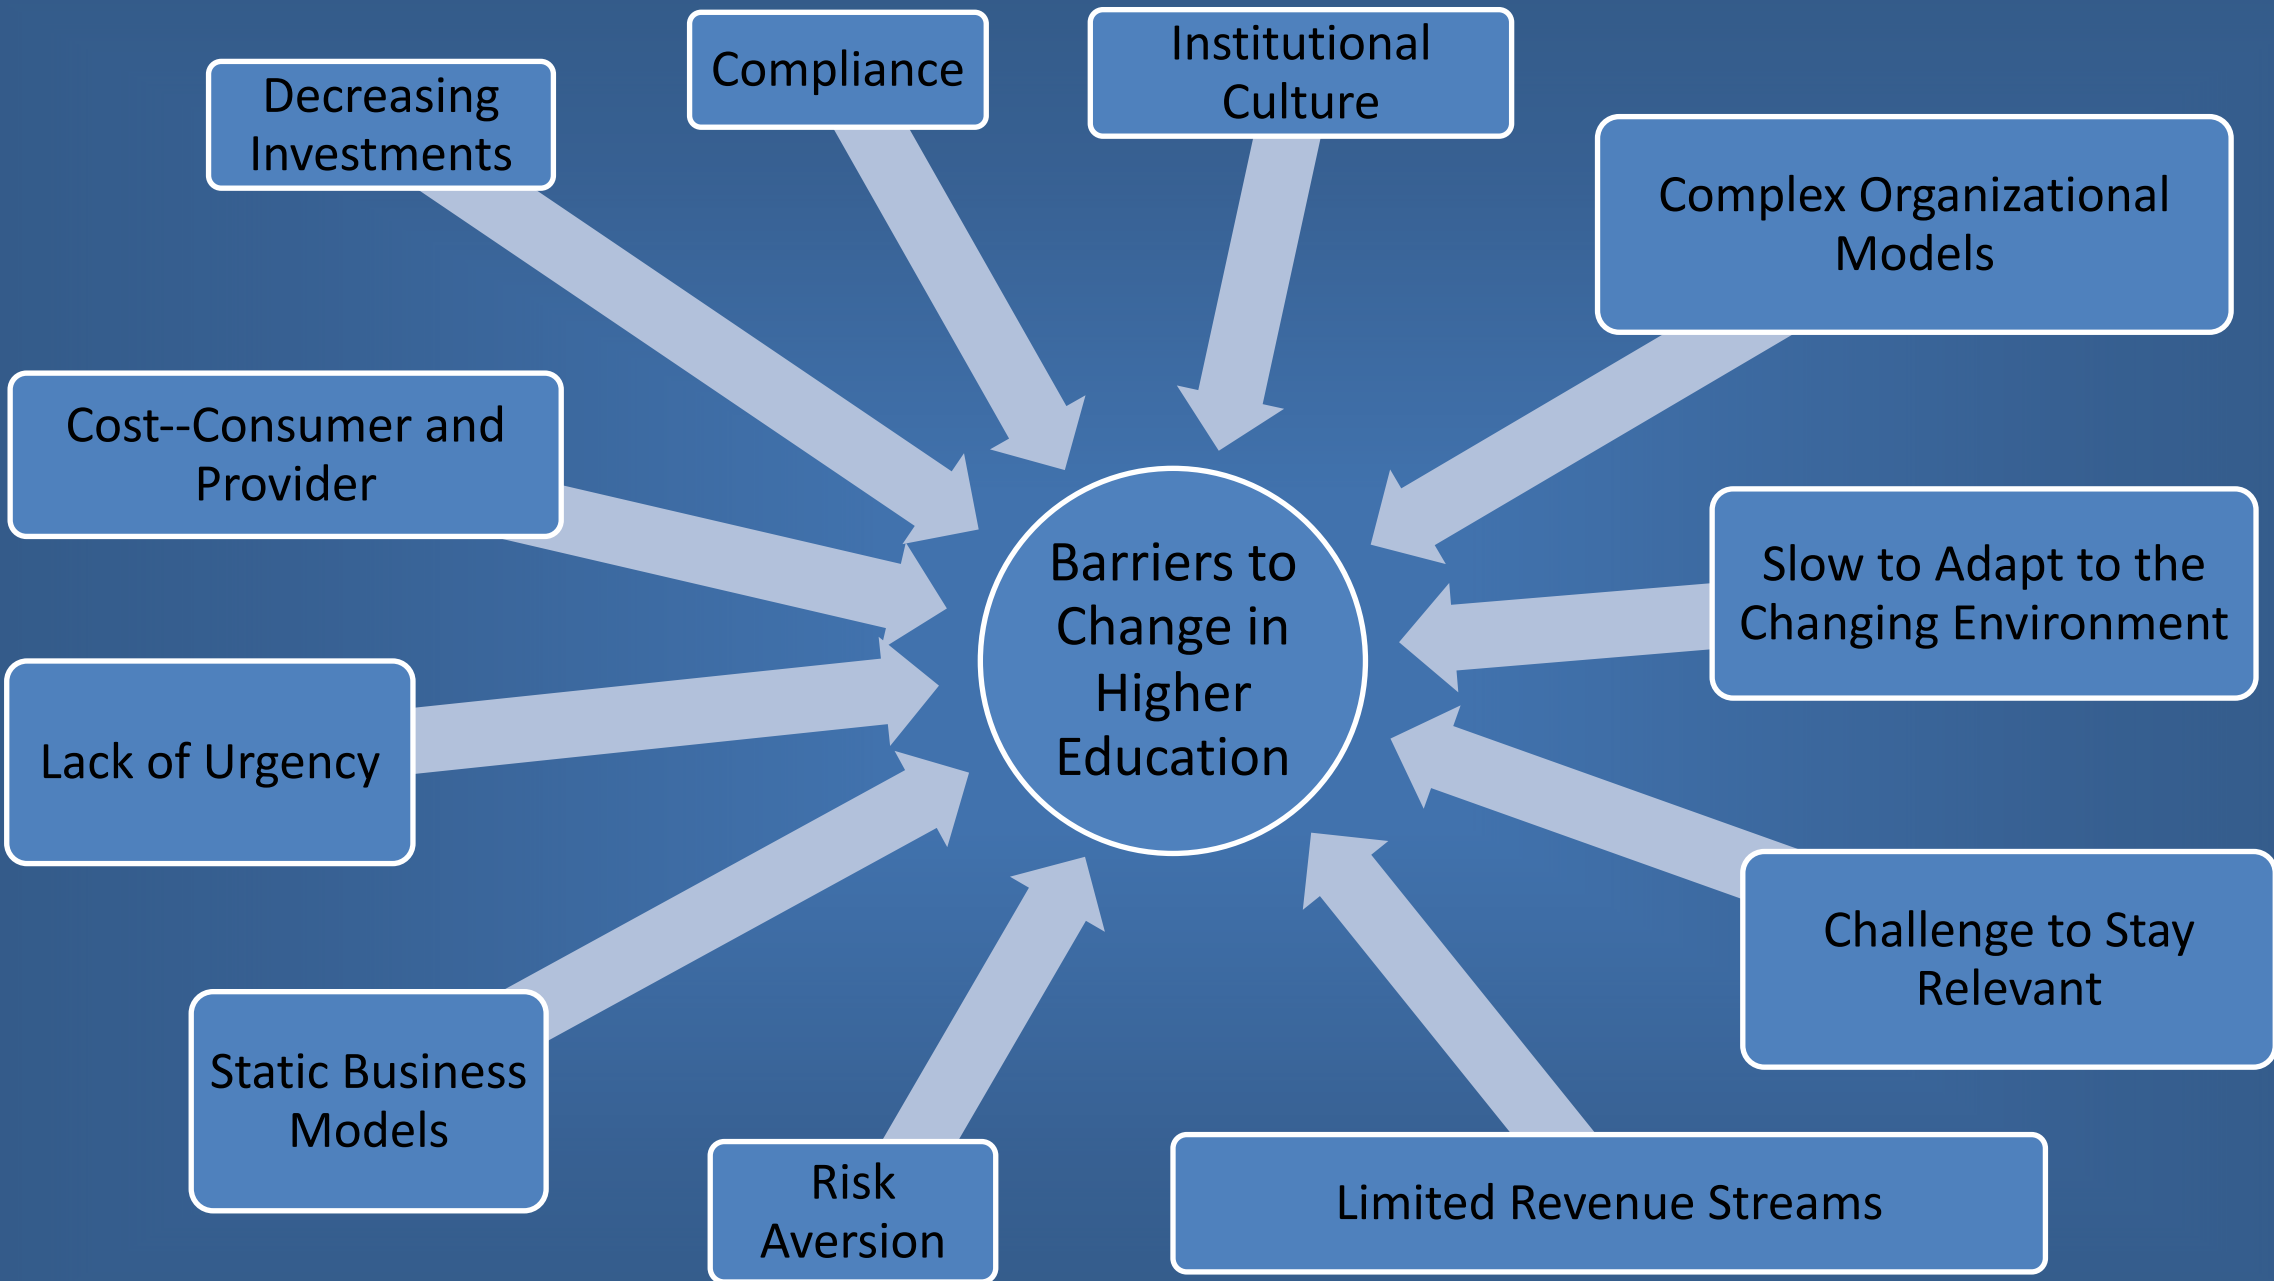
Decreasing Investments

Compliance

Institutional Culture

Complex Organizational Models

Cost--Consumer and Provider

Barriers to Change in Higher Education

Slow to Adapt to the Changing Environment

Lack of Urgency

Challenge to Stay Relevant

Static Business Models

Risk Aversion

Limited Revenue Streams